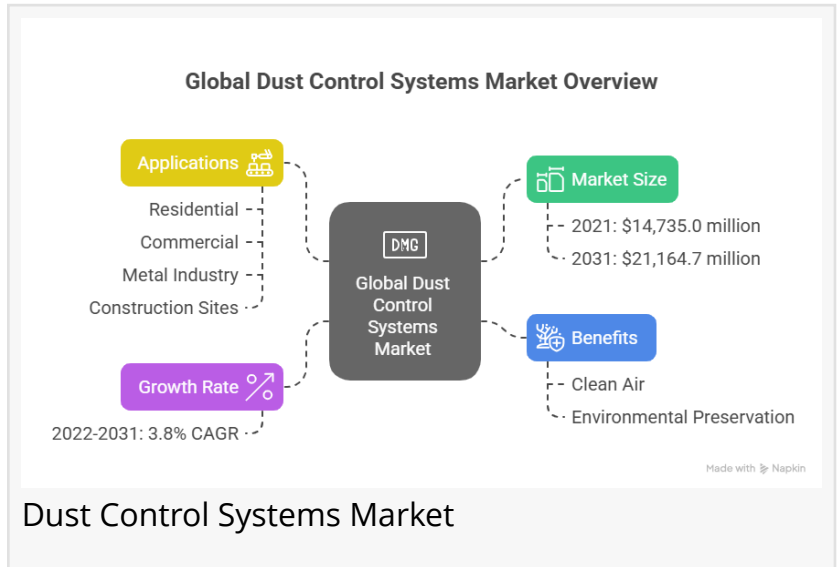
Global Dust Control Systems Market Overview

Applications

Residential

Commercial

Metal Industry

Construction Sites

DMG

Global Dust Control Systems Market

Market Size

2021: $14,735.0 million

2031: $21,164.7 million

Growth Rate

2022-2031: 3.8% CAGR

Benefits

Clean Air

Environmental Preservation

Made with Napkin

Dust Control Systems Market